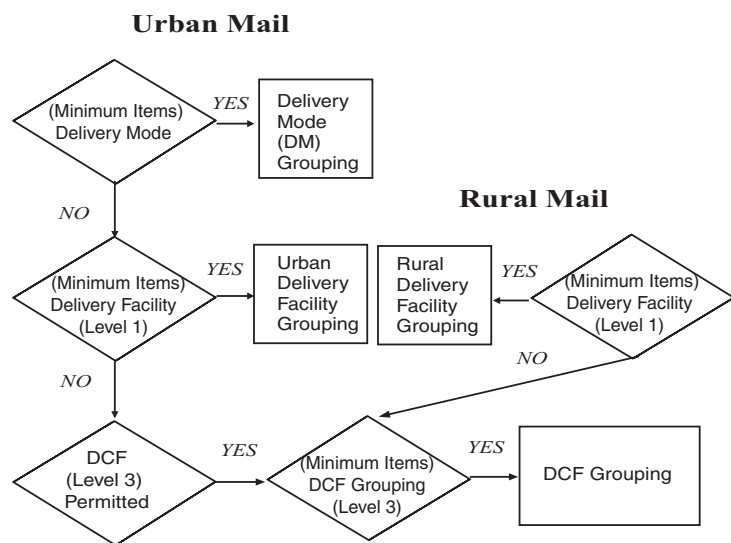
Urban Mail

(Minimum Items) Delivery Mode

YES

Delivery Mode (DM) Grouping

NO

Rural Mail

(Minimum Items) Delivery Facility (Level 1)

YES

Urban Delivery Facility Grouping

Rural Delivery Facility Grouping

YES

(Minimum Items) Delivery Facility (Level 1)

NO

NO

DCF (Level 3) Permitted

YES

(Minimum Items) DCF Grouping (Level 3)

YES

DCF Grouping